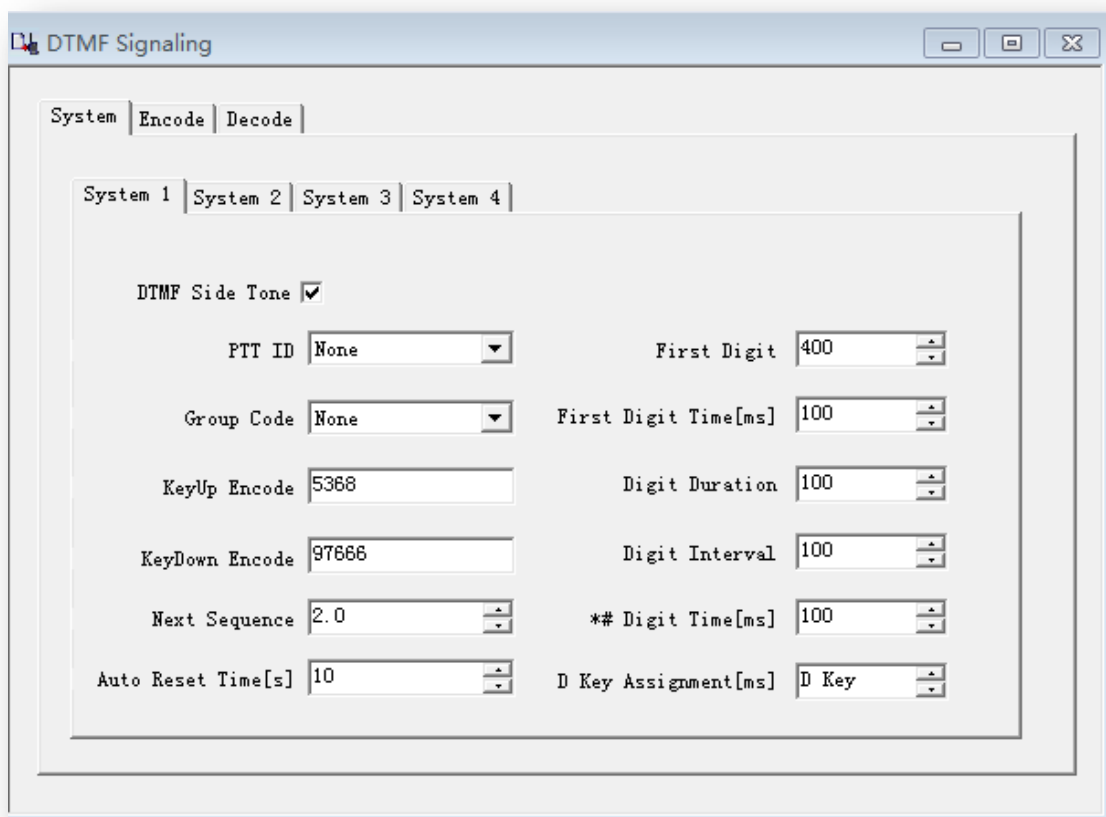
DTMF Signaling

System | Encode | Decode

System 1 | System 2 | System 3 | System 4

DTMF Side Tone ☑

PTT ID None

Group Code None

KeyUp Encode 5368

KeyDown Encode 97666

Next Sequence 2.0

Auto Reset Time[s] 10

First Digit 400

First Digit Time[ms] 100

Digit Duration 100

Digit Interval 100

*# Digit Time[ms] 100

D Key Assignment[ms] D Key